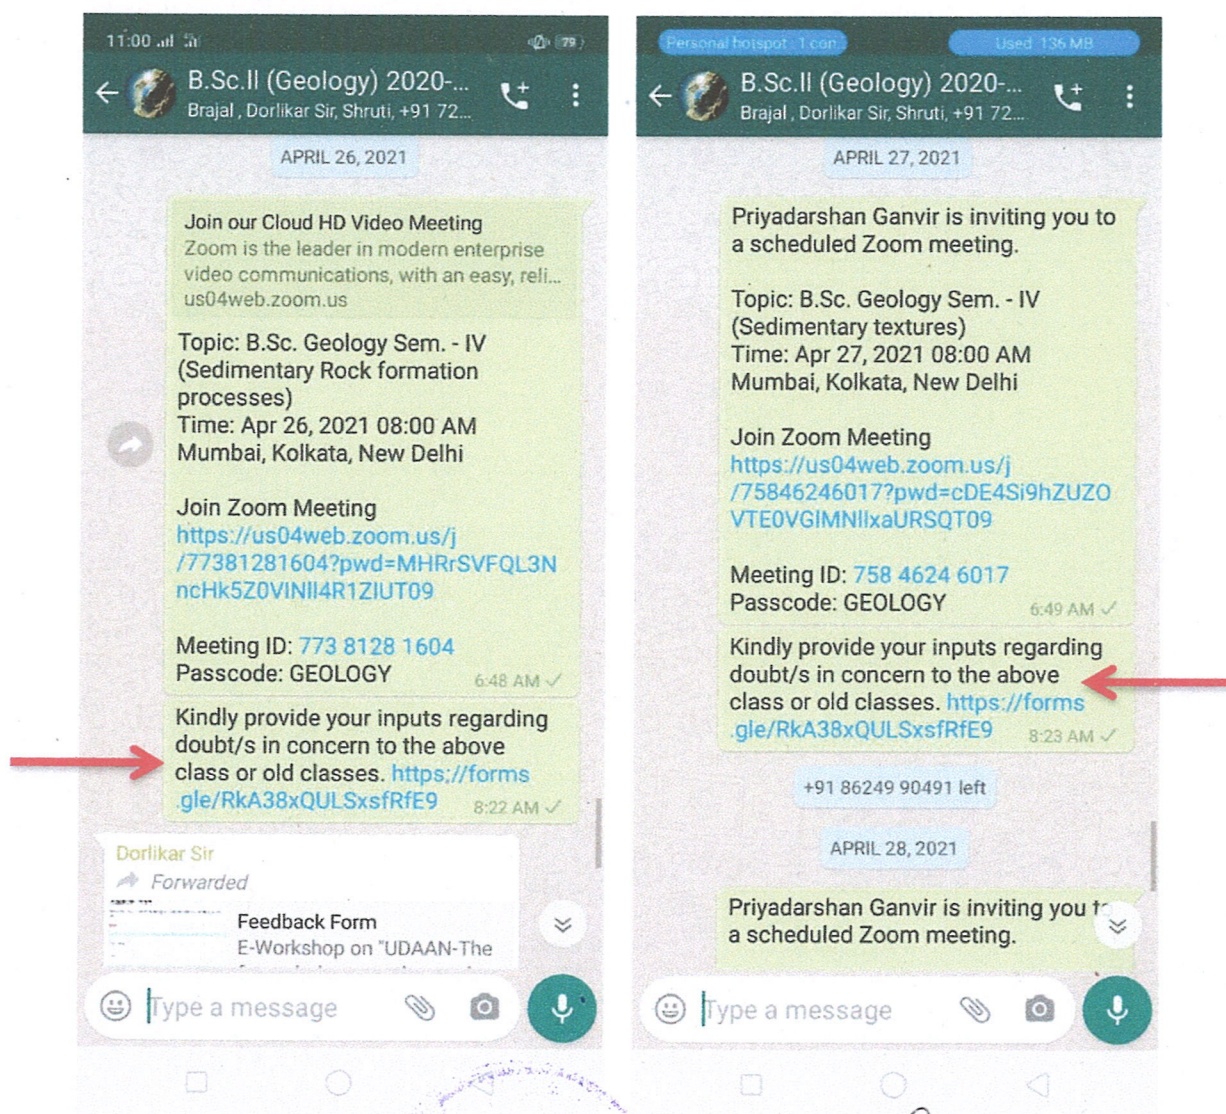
11:00 79

B.Sc.II (Geology) 2020-...
Brajal , Dorlikar Sir, Shruti, +91 72...

APRIL 26, 2021

Join our Cloud HD Video Meeting
Zoom is the leader in modern enterprise video communications, with an easy, reli...
us04web.zoom.us

Topic: B.Sc. Geology Sem. - IV (Sedimentary Rock formation processes)
Time: Apr 26, 2021 08:00 AM Mumbai, Kolkata, New Delhi

Join Zoom Meeting
https://us04web.zoom.us/j/77381281604?pwd=MHRrSVFQL3NncHk5Z0VINlI4R1ZIUT09

Meeting ID: 773 8128 1604
Passcode: GEOLOGY 6:48 AM

Kindly provide your inputs regarding doubt/s in concern to the above class or old classes. https://forms.gle/RkA38xQULSxsfRfE9 8:22 AM

Dorlikar Sir
Forwarded
Feedback Form
E-Workshop on "UDAAN-The

Type a message

Personal hotspot : 1 con Used: 136 MB

B.Sc.II (Geology) 2020-...
Brajal , Dorlikar Sir, Shruti, +91 72...

APRIL 27, 2021

Priyadarshan Ganvir is inviting you to a scheduled Zoom meeting.

Topic: B.Sc. Geology Sem. - IV (Sedimentary textures)
Time: Apr 27, 2021 08:00 AM Mumbai, Kolkata, New Delhi

Join Zoom Meeting
https://us04web.zoom.us/j/75846246017?pwd=cDE4Si9hZUZOVTE0VGIMNllxaURSQT09

Meeting ID: 758 4624 6017
Passcode: GEOLOGY 6:49 AM

Kindly provide your inputs regarding doubt/s in concern to the above class or old classes. https://forms.gle/RkA38xQULSxsfRfE9 8:23 AM

+91 86249 90491 left

APRIL 28, 2021

Priyadarshan Ganvir is inviting you t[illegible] a scheduled Zoom meeting.

Type a message